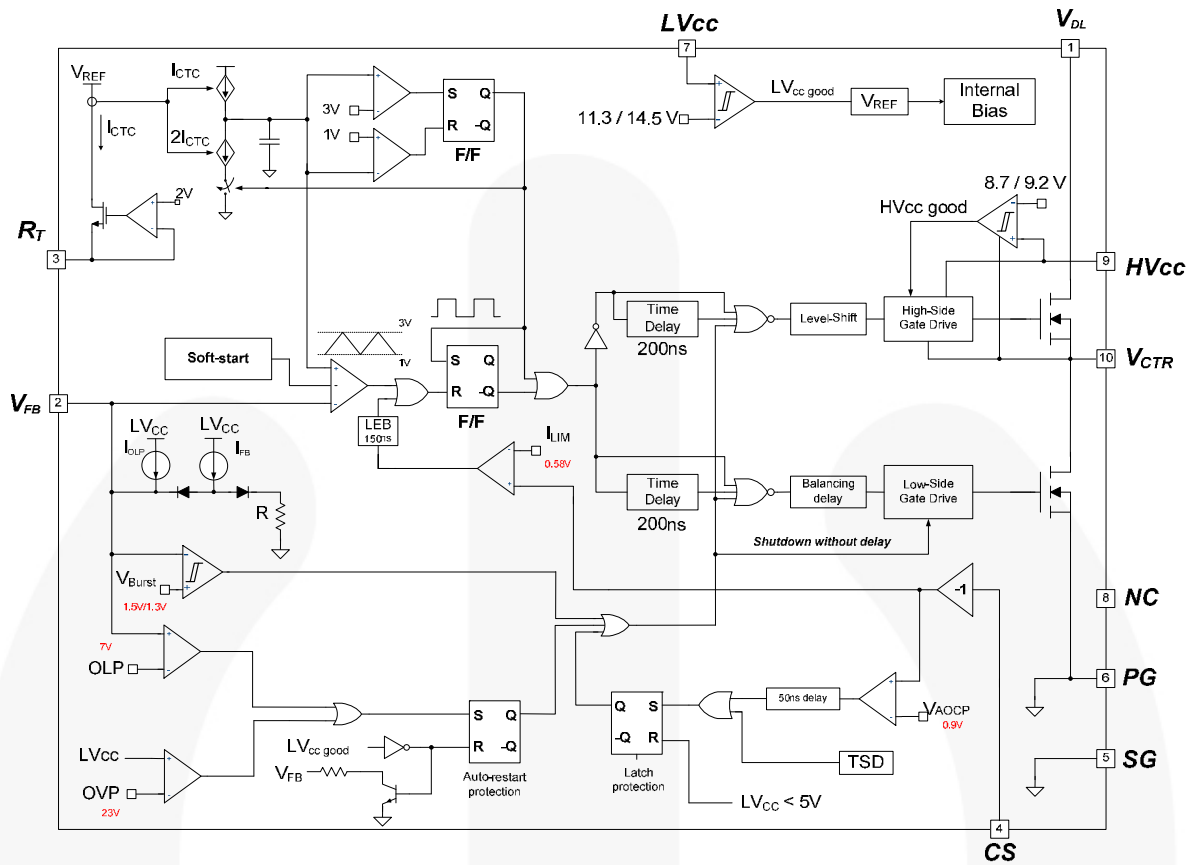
$LVcc$
$V_{DL}$
7
1
$V_{REF}$
$I_{CTC}$
$I_{CTC}$
$2I_{CTC}$
3V
1V
S
Q
R
-Q
F/F
11.3 / 14.5 V
$LV_{cc\ good}$
$V_{REF}$
Internal Bias
2V
8.7 / 9.2 V
HVcc good
$R_T$
3
9
$HVcc$
3V
1V
Soft-start
S
Q
R
-Q
F/F
Time Delay
200ns
Level-Shift
High-Side Gate Drive
10
$V_{CTR}$
$V_{FB}$
2
LEB
150ns
$I_{LIM}$
0.58V
$LV_{CC}$
$LV_{CC}$
$I_{OLP}$
$I_{FB}$
R
Time Delay
200ns
Balancing delay
Low-Side Gate Drive
Shutdown without delay
$V_{Burst}$
1.5V/1.3V
-1
8
$NC$
7V
OLP
Q
S
-Q
R
Latch protection
50ns delay
$V_{AOCP}$
0.9V
6
$PG$
S
Q
R
-Q
Auto-restart protection
$LV_{cc\ good}$
$V_{FB}$
TSD
5
$SG$
LVcc
OVP
23V
$LV_{CC} < 5V$
4
$CS$